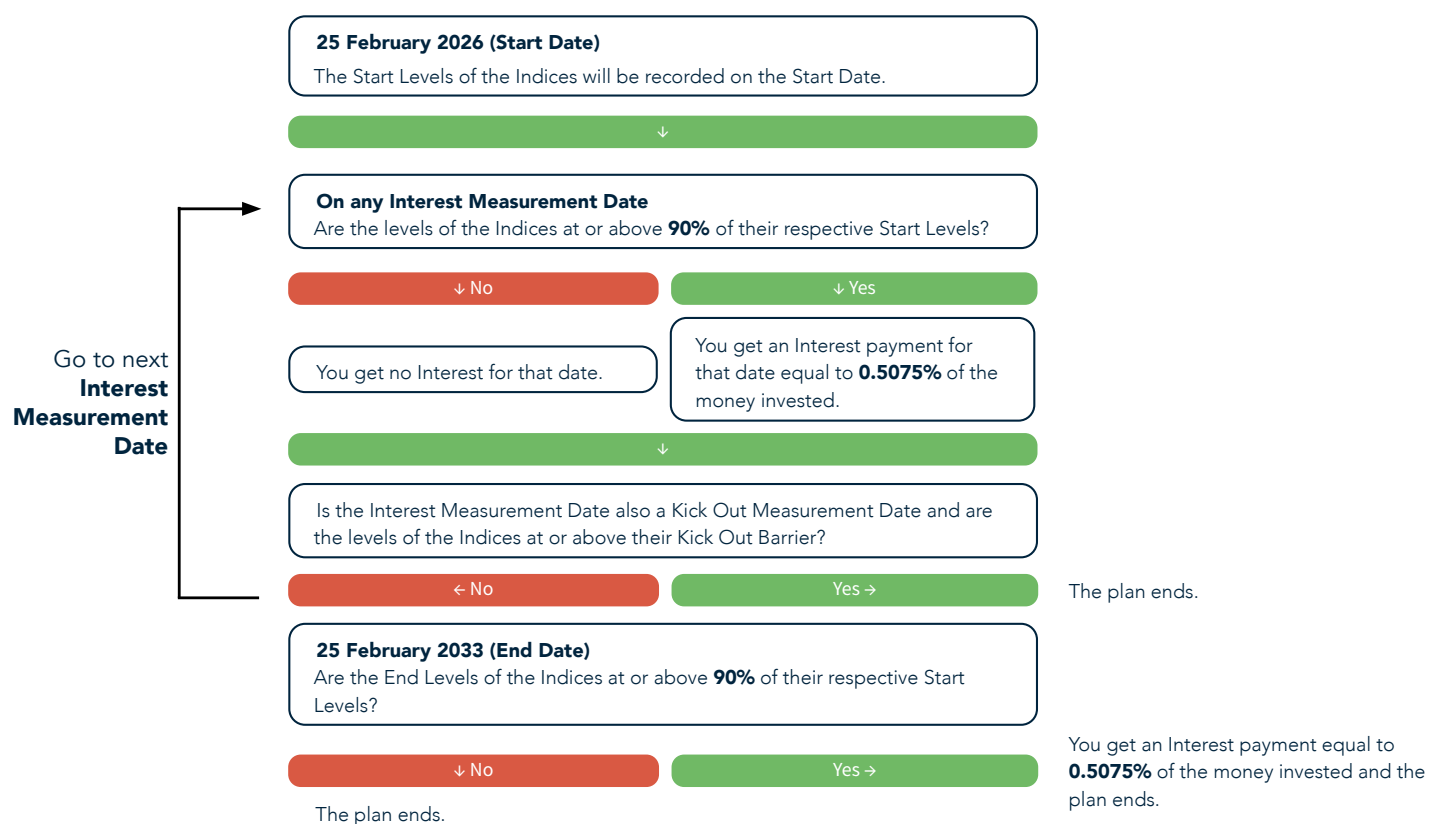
25 February 2026 (Start Date)
The Start Levels of the Indices will be recorded on the Start Date.

↓

Go to next **Interest Measurement Date**

On any Interest Measurement Date
Are the levels of the Indices at or above **90%** of their respective Start Levels?

↓ No

↓ Yes

You get no Interest for that date.

You get an Interest payment for that date equal to **0.5075%** of the money invested.

↓

Is the Interest Measurement Date also a Kick Out Measurement Date and are the levels of the Indices at or above their Kick Out Barrier?

← No

Yes →

The plan ends.

25 February 2033 (End Date)
Are the End Levels of the Indices at or above **90%** of their respective Start Levels?

↓ No

Yes →

You get an Interest payment equal to **0.5075%** of the money invested and the plan ends.

The plan ends.